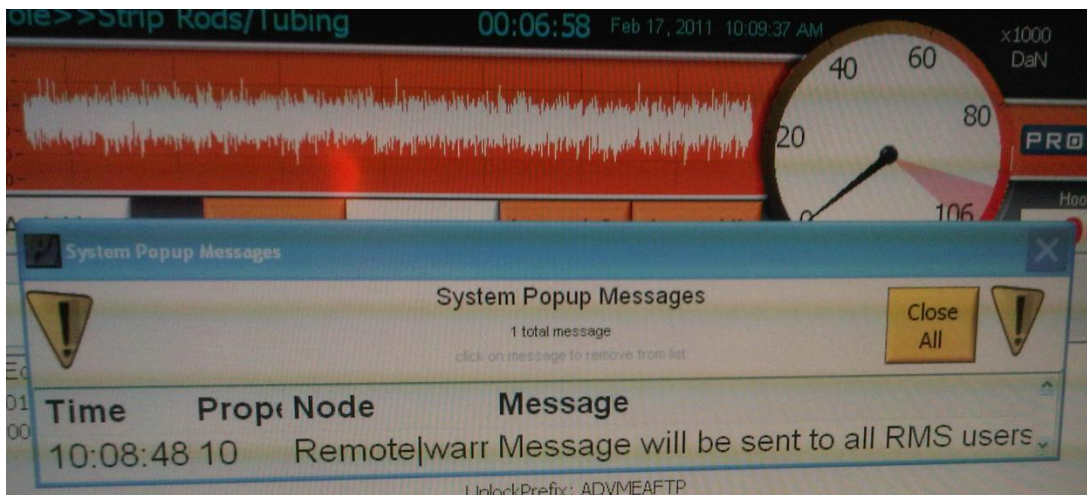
ole>>Strip Rods/Tubing 00:06:58 Feb 17, 2011 10:09:37 AM

x1000 DaN

40 60

20 80

106

PRO

Hoo

System Popup Messages

System Popup Messages

1 total message

click on message to remove from list

Close All

Time Propi Node Message

10:08:48 10 Remote|warr Message will be sent to all RMS users

UnlockPrefix: ADVMEAFTP